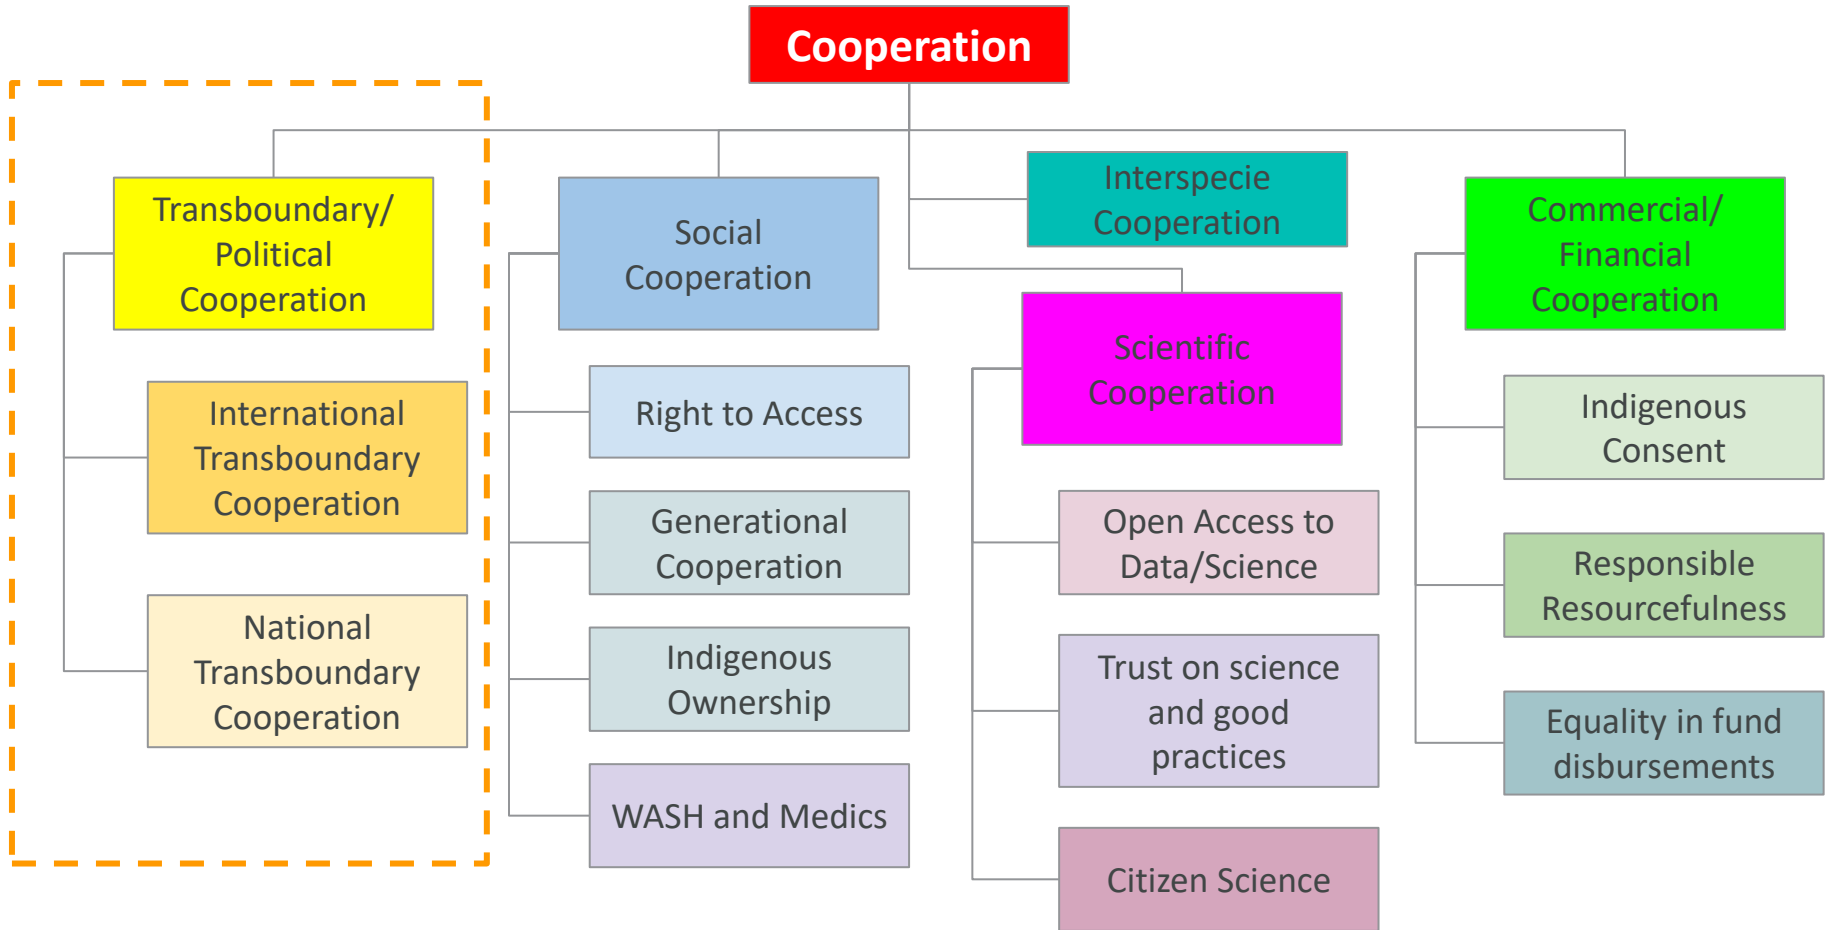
Cooperation

Transboundary/ Political Cooperation

International Transboundary Cooperation

National Transboundary Cooperation

Social Cooperation

Right to Access

Generational Cooperation

Indigenous Ownership

WASH and Medics

Interspecie Cooperation

Scientific Cooperation

Open Access to Data/Science

Trust on science and good practices

Citizen Science

Commercial/ Financial Cooperation

Indigenous Consent

Responsible Resourcefulness

Equality in fund disbursements